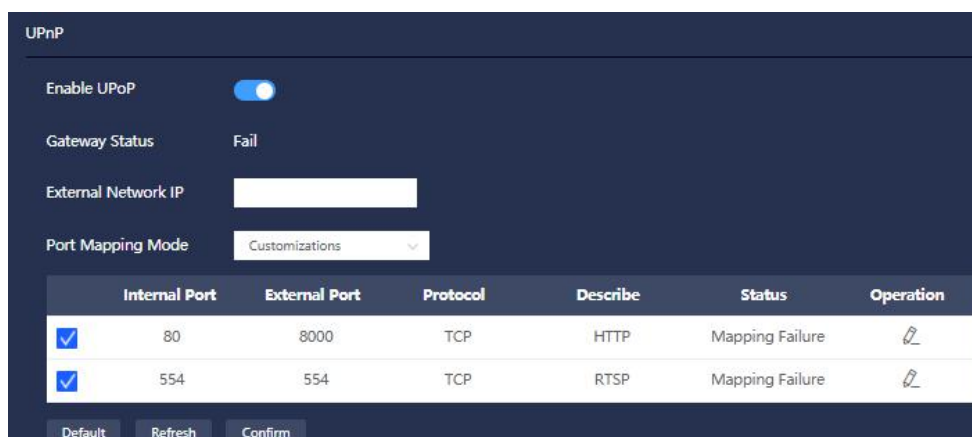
UPnP

Enable UPoP

Gateway Status Fail

External Network IP

Port Mapping Mode Customizations

| | Internal Port | External Port | Protocol | Describe | Status | Operation |
|---|---|---|---|---|---|---|
| ☑ | 80 | 8000 | TCP | HTTP | Mapping Failure | |
| ☑ | 554 | 554 | TCP | RTSP | Mapping Failure | |

Default Refresh Confirm